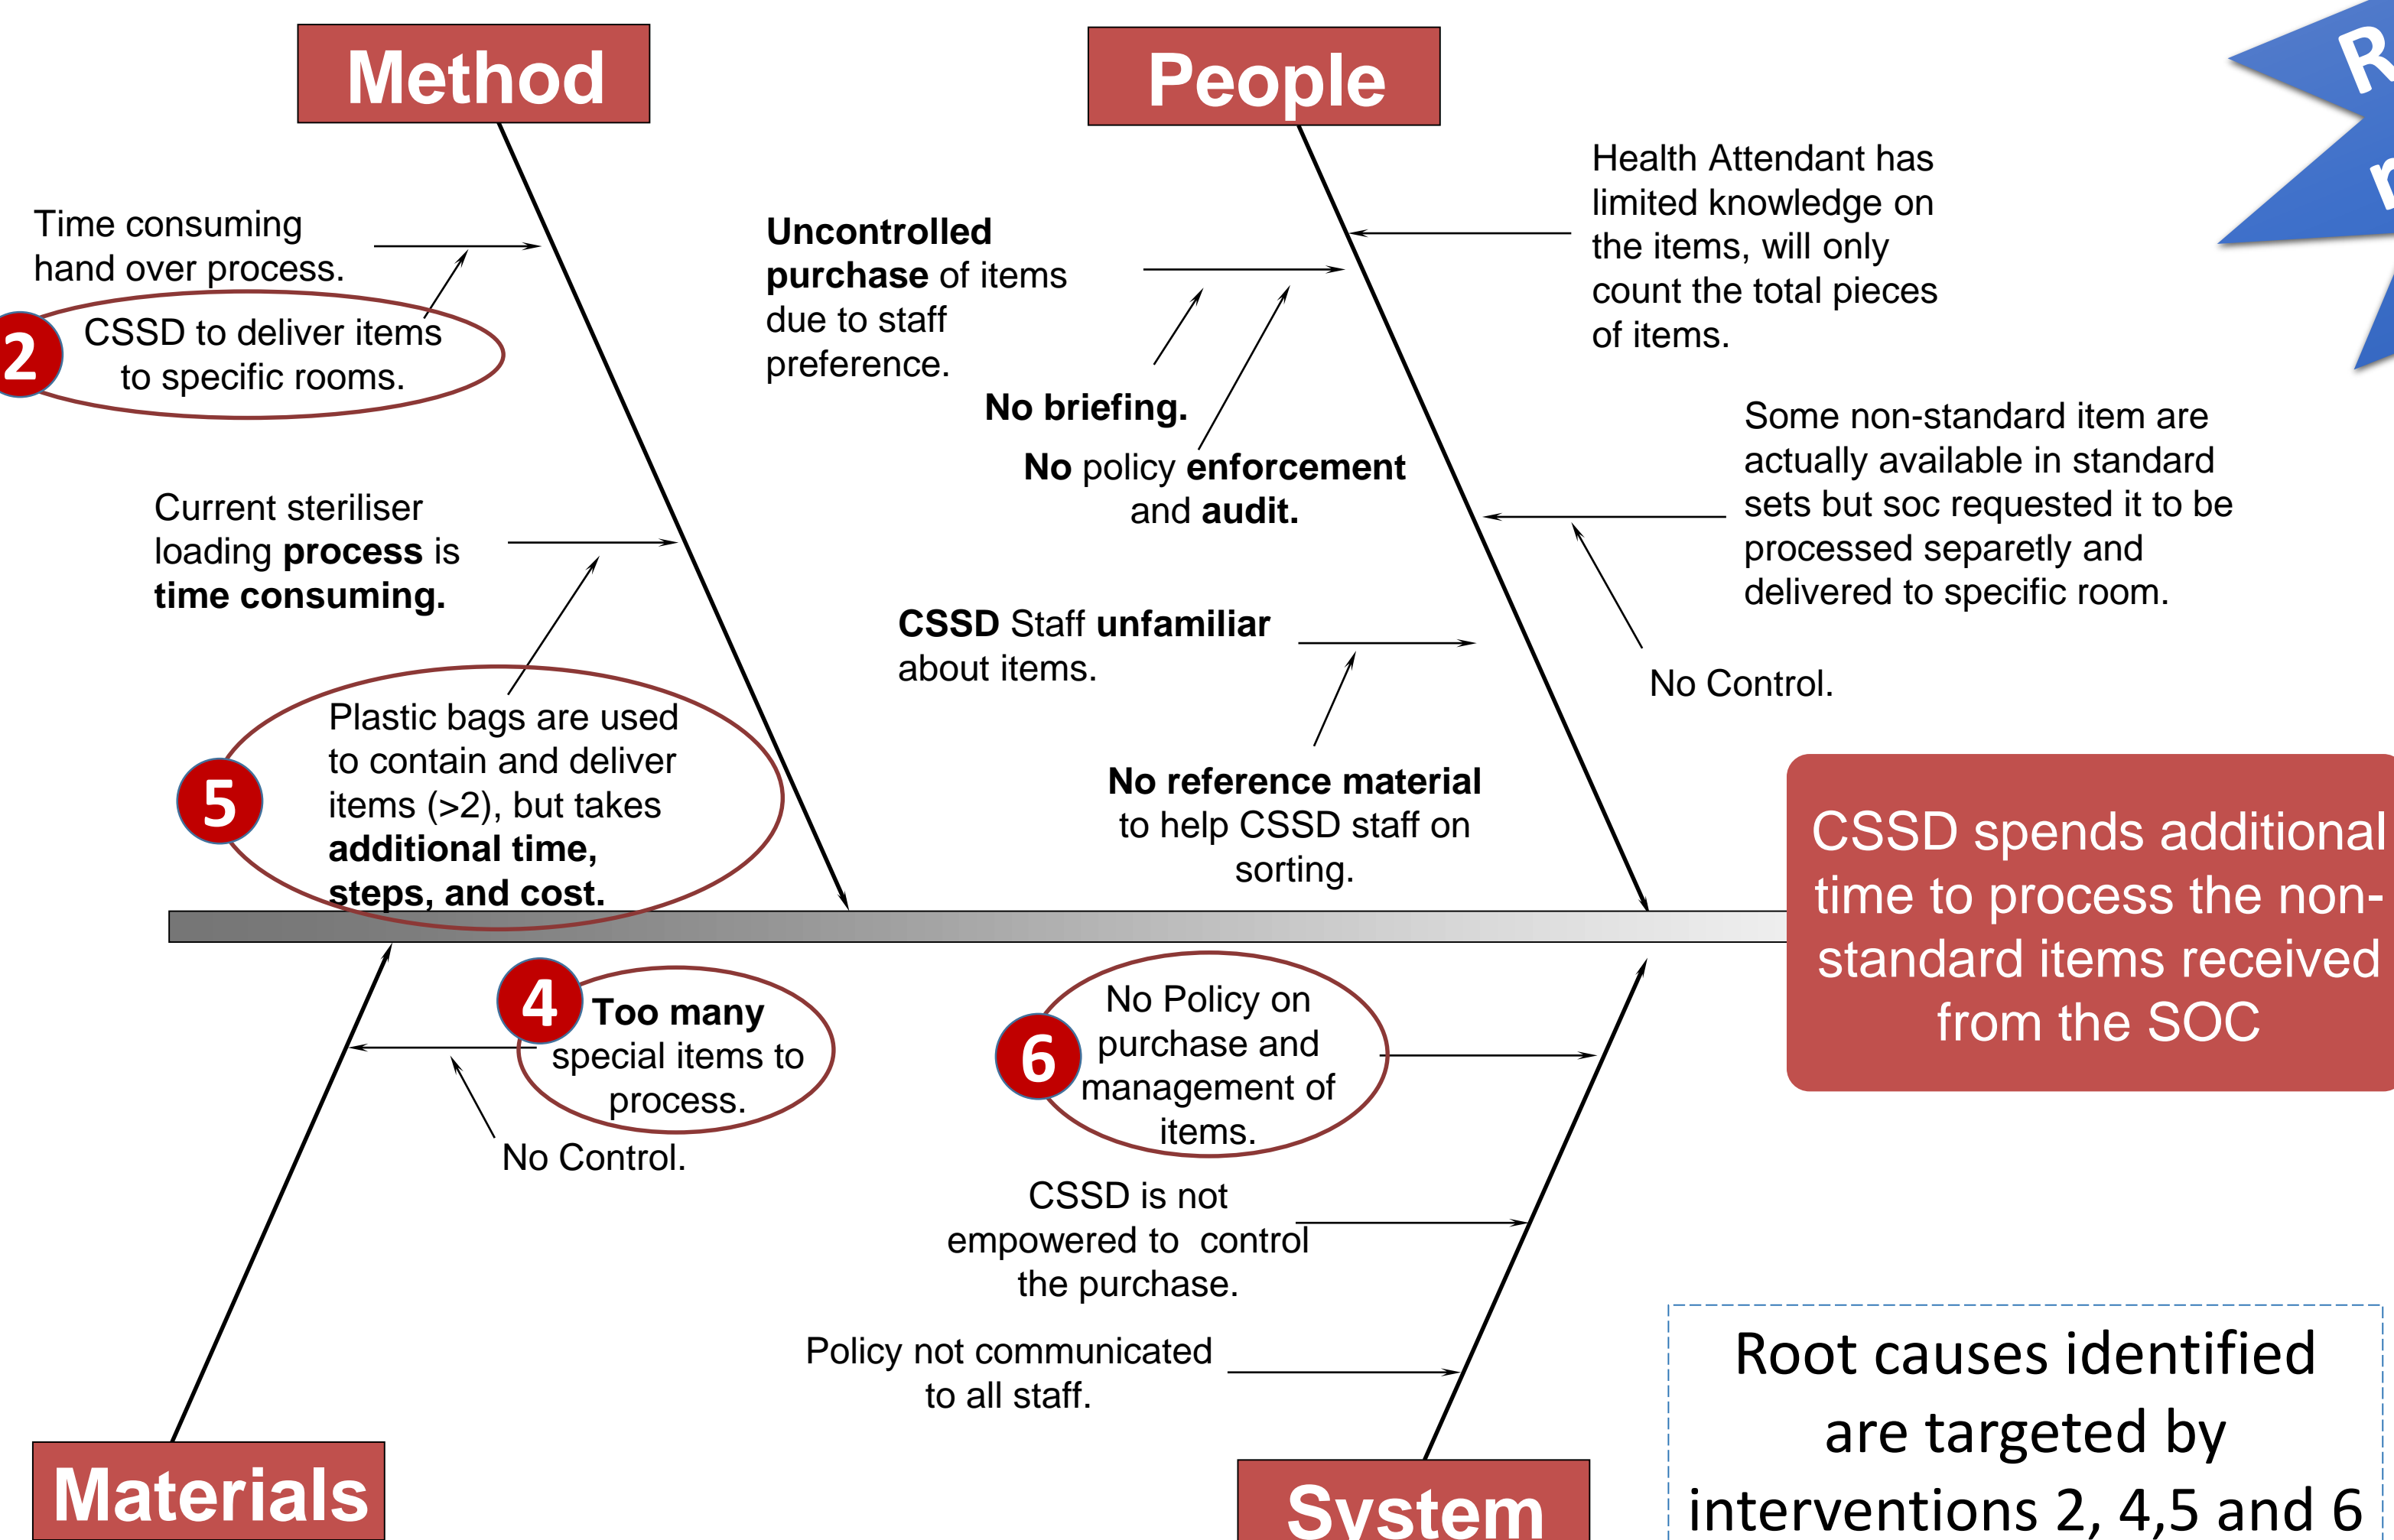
Method

People

Time consuming hand over process.

2 CSSD to deliver items to specific rooms.

Current steriliser loading **process** is **time consuming.**

5 Plastic bags are used to contain and deliver items (>2), but takes **additional time, steps, and cost.**

**Uncontrolled purchase** of items due to staff preference.

**No briefing.**

**No** policy **enforcement** and **audit.**

**CSSD** Staff **unfamiliar** about items.

**No reference material** to help CSSD staff on sorting.

Health Attendant has limited knowledge on the items, will only count the total pieces of items.

Some non-standard item are actually available in standard sets but soc requested it to be processed separetly and delivered to specific room.

No Control.

CSSD spends additional time to process the non-standard items received from the SOC

4 **Too many** special items to process.

No Control.

6 No Policy on purchase and management of items.

CSSD is not empowered to control the purchase.

Policy not communicated to all staff.

Materials

System

Root causes identified are targeted by interventions 2, 4,5 and 6

R
n